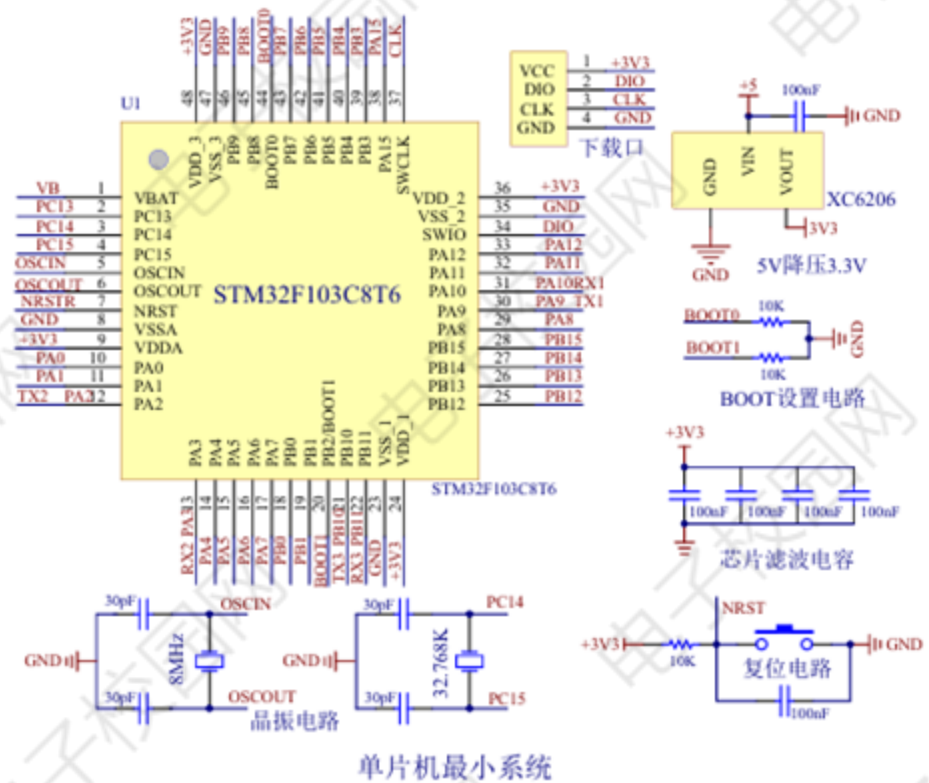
+3V3 GND PB9 PB8 BOOT0 PB7 PB6 PB5 PB4 PB3 PA15 CLK

48 47 46 45 44 43 42 41 40 39 38 37

U1

VDD_3 VSS_3 PB9 PB8 BOOT0 PB7 PB6 PB5 PB4 PB3 PA15 SWCLK

| | | | | | | |
|---|---|---|---|---|---|---|
| VB | 1 | VBAT | VDD_2 | 36 | +3V3 |
| PC13 | 2 | PC13 | VSS_2 | 35 | GND |
| PC14 | 3 | PC14 | SWIO | 34 | DIO |
| PC15 | 4 | PC15 | PA12 | 33 | PA12 |
| OSCIN | 5 | OSCIN | PA11 | 32 | PA11 |
| OSCOUT | 6 | OSCOUT | PA10 | 31 | PA10RX1 |
| NRSTR | 7 | NRST | PA9 | 30 | PA9 TX1 |
| GND | 8 | VSSA | PA8 | 29 | PA8 |
| +3V3 | 9 | VDDA | PB15 | 28 | PB15 |
| PA0 | 10 | PA0 | PB14 | 27 | PB14 |
| PA1 | 11 | PA1 | PB13 | 26 | PB13 |
| TX2 PA2 | 12 | PA2 | PB12 | 25 | PB12 |

STM32F103C8T6

PA3 PA4 PA5 PA6 PA7 PB0 PB1 PB2/BOOT1 PB10 PB11 VSS_1 VDD_1

13 14 15 16 17 18 19 20 21 22 23 24

RX2 PA3 PA4 PA5 PA6 PA7 PB0 PB1 BOOT1 TX3 PB10 RX3 PB11 GND +3V3

STM32F103C8T6

VCC 1 +3V3
DIO 2 DIO
CLK 3 CLK
GND 4 GND
下载口

+5 100nF GND
GND VIN VOUT
XC6206
3V3
GND
5V降压3.3V

BOOT0 10K GND
BOOT1 10K
BOOT设置电路

+3V3
100nF 100nF 100nF 100nF
芯片滤波电容

30pF OSCIN
GND 8MHz
30pF OSCOUT
晶振电路

30pF PC14
GND 32.768K
30pF PC15

NRST
+3V3 10K GND
复位电路
100nF

单片机最小系统